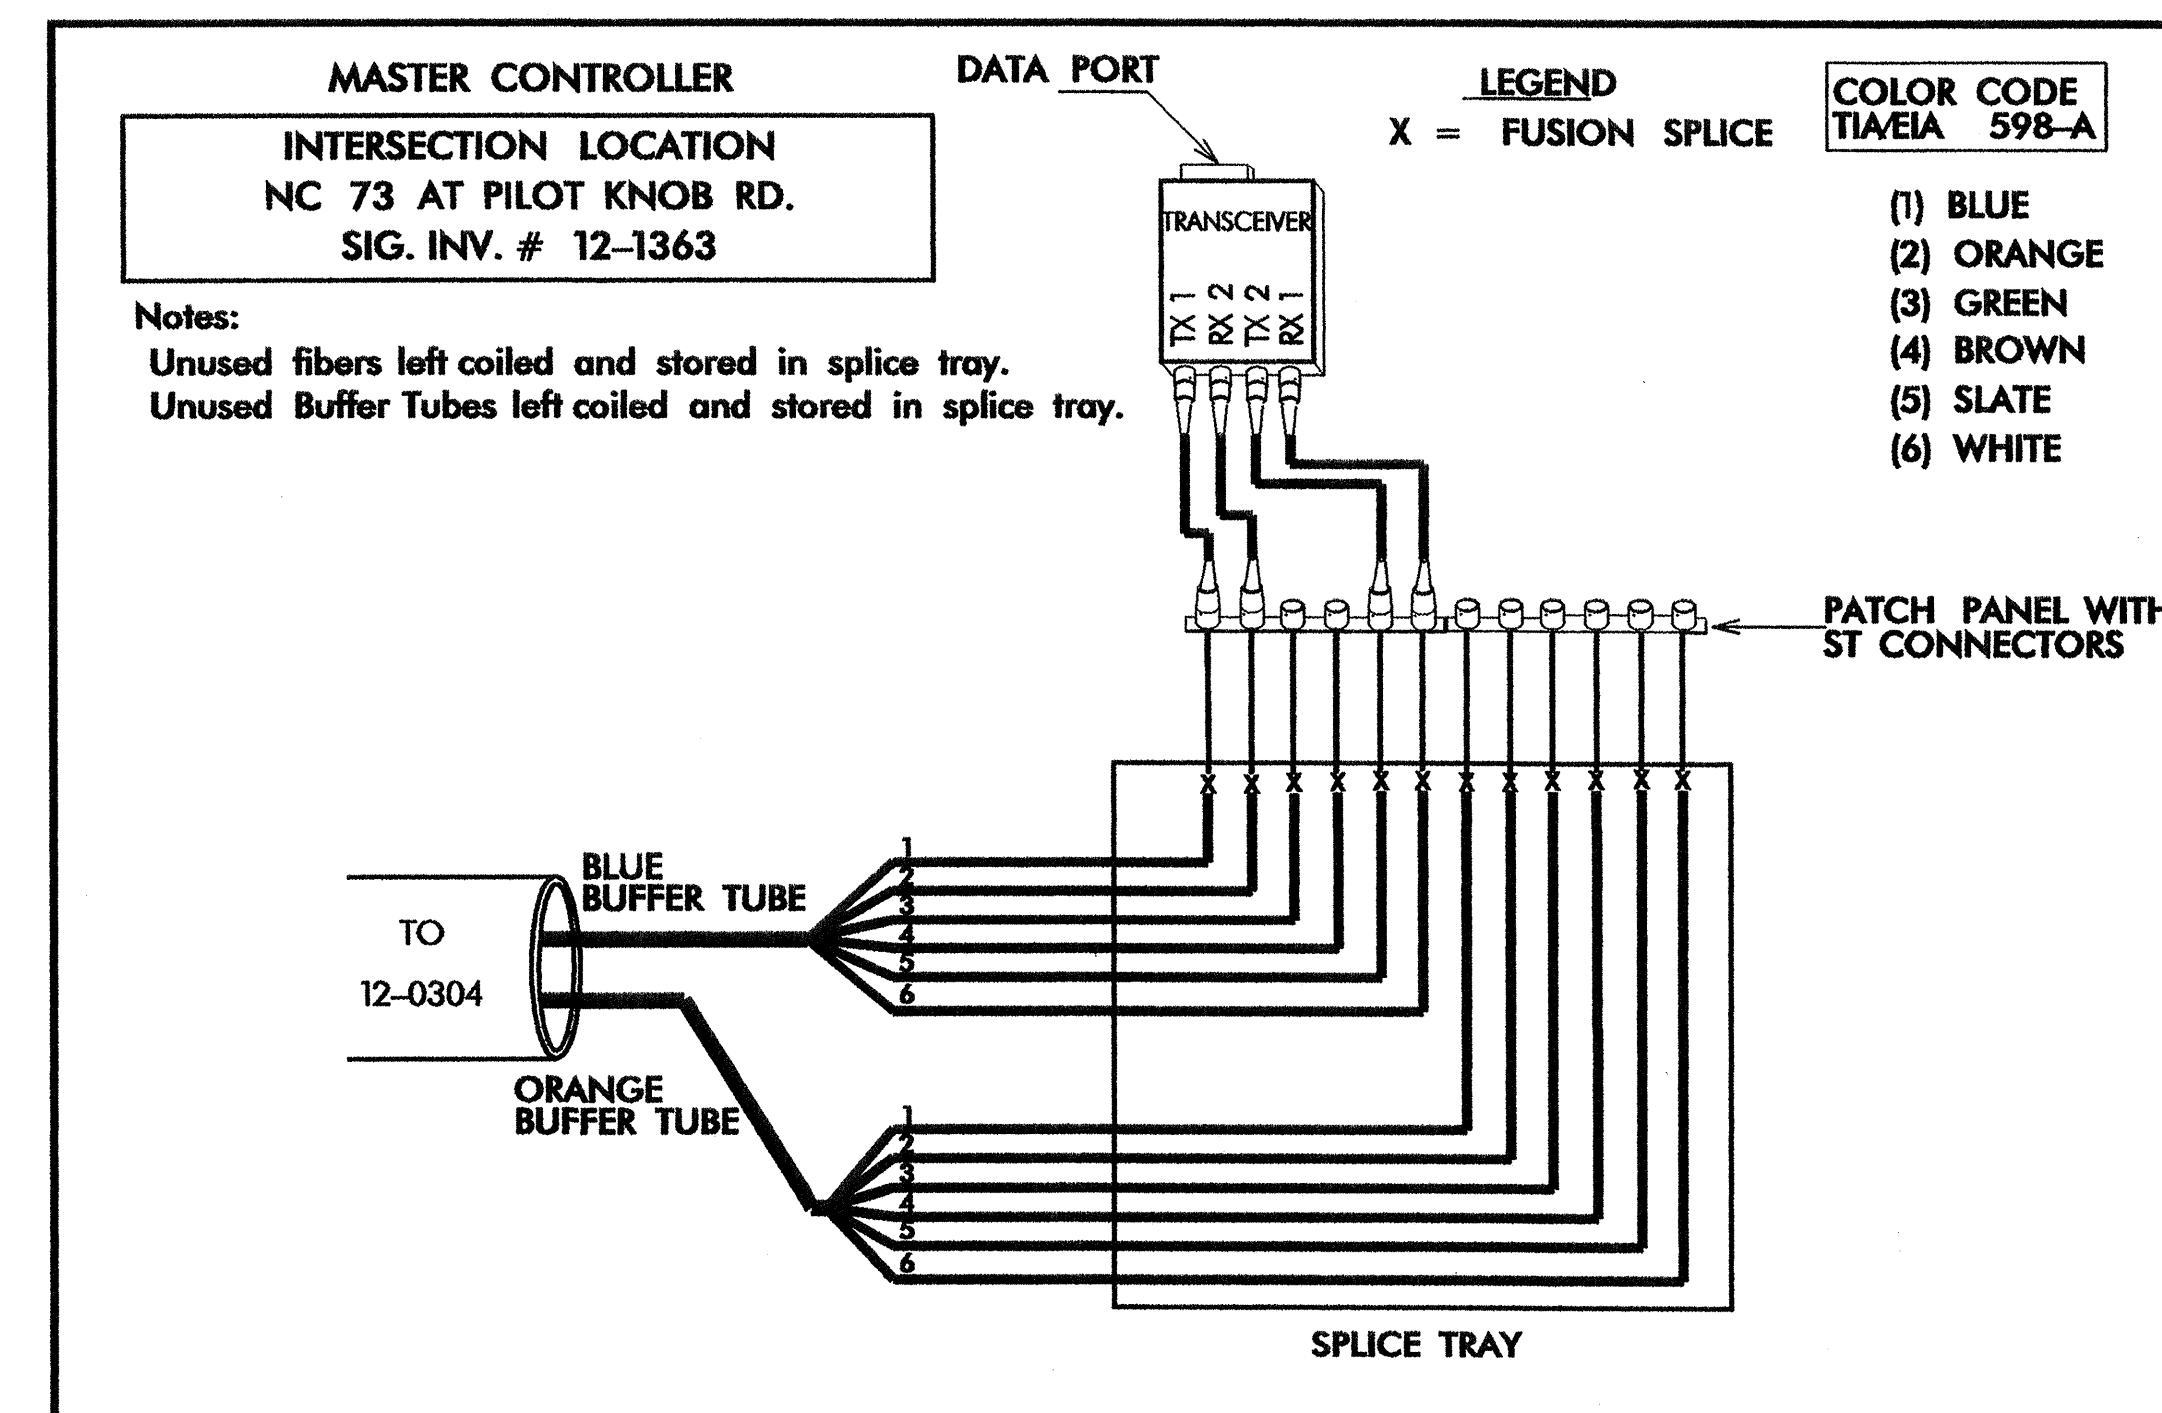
MASTER CONTROLLER

INTERSECTION LOCATION
NC 73 AT PILOT KNOB RD.
SIG. INV. # 12–1363

Notes:
Unused fibers left coiled and stored in splice tray.
Unused Buffer Tubes left coiled and stored in splice tray.

DATA PORT

TRANSCEIVER

TX 1 RX 2 TX 2 RX 1

LEGEND
X = FUSION SPLICE

COLOR CODE
TIA/EIA 598–A

(1) BLUE
(2) ORANGE
(3) GREEN
(4) BROWN
(5) SLATE
(6) WHITE

PATCH PANEL WITH
ST CONNECTORS

X X X X X X X X X X X X

TO
12–0304

BLUE
BUFFER TUBE

1
2
3
4
5
6

ORANGE
BUFFER TUBE

1
2
3
4
5
6

SPLICE TRAY